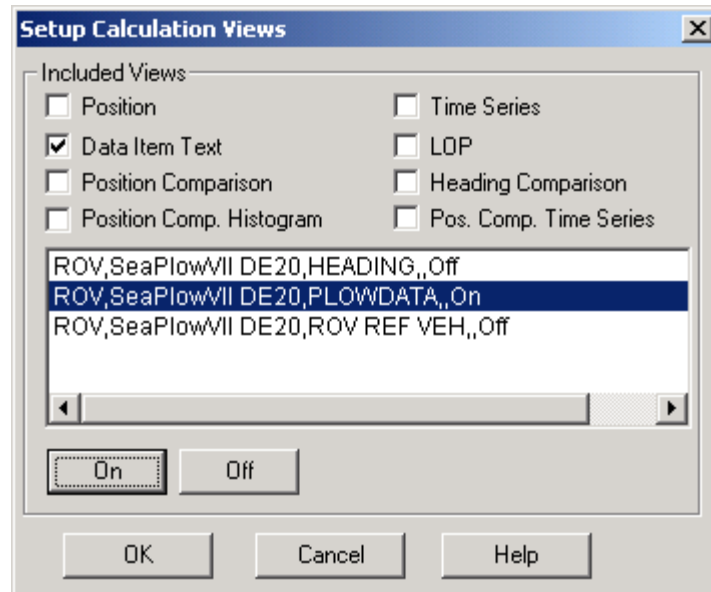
Setup Calculation Views

Included Views

Position

Time Series

Data Item Text

LOP

Position Comparison

Heading Comparison

Position Comp. Histogram

Pos. Comp. Time Series

ROV,SeaPlowVII DE20,HEADING,,Off
ROV,SeaPlowVII DE20,PLOWDATA,,On
ROV,SeaPlowVII DE20,ROV REF VEH,,Off

On

Off

OK

Cancel

Help